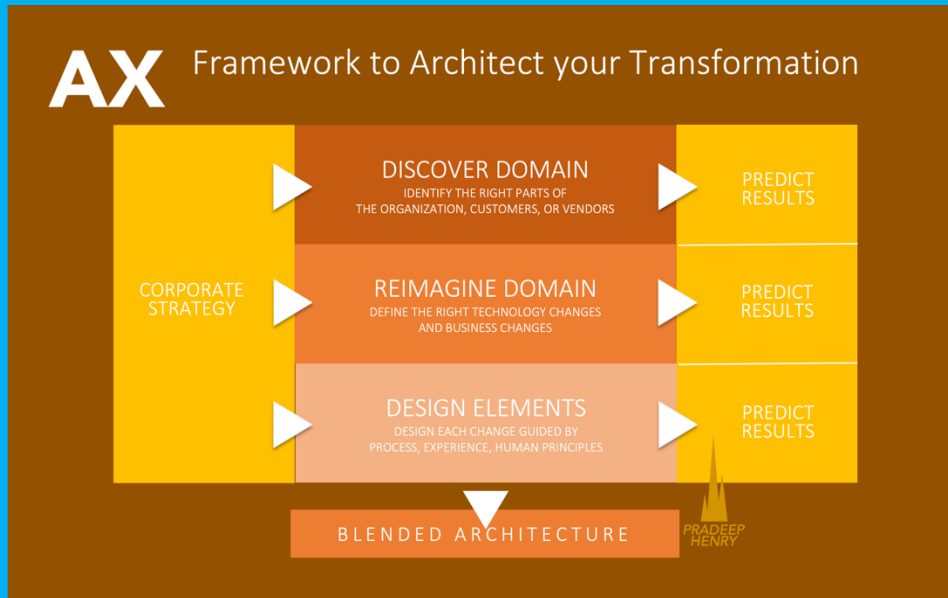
AX Framework to Architect your Transformation

CORPORATE STRATEGY

DISCOVER DOMAIN
IDENTIFY THE RIGHT PARTS OF THE ORGANIZATION, CUSTOMERS, OR VENDORS

PREDICT RESULTS

REIMAGINE DOMAIN
DEFINE THE RIGHT TECHNOLOGY CHANGES AND BUSINESS CHANGES

PREDICT RESULTS

DESIGN ELEMENTS
DESIGN EACH CHANGE GUIDED BY PROCESS, EXPERIENCE, HUMAN PRINCIPLES

PREDICT RESULTS

BLENDED ARCHITECTURE

PRADEEP HENRY